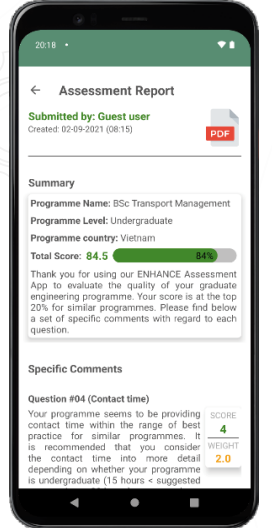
20:18

Assessment Report

Submitted by: Guest user
Created: 02-09-2021 (08:15)

PDF

Summary

Programme Name: BSc Transport Management
Programme Level: Undergraduate
Programme country: Vietnam
Total Score: 84.5 84%

Thank you for using our ENHANCE Assessment App to evaluate the quality of your graduate engineering programme. Your score is at the top 20% for similar programmes. Please find below a set of specific comments with regard to each question.

Specific Comments

Question #04 (Contact time)

Your programme seems to be providing contact time within the range of best practice for similar programmes. It is recommended that you consider the contact time into more detail depending on whether your programme is undergraduate (15 hours < suggested

SCORE
4
WEIGHT
2.0